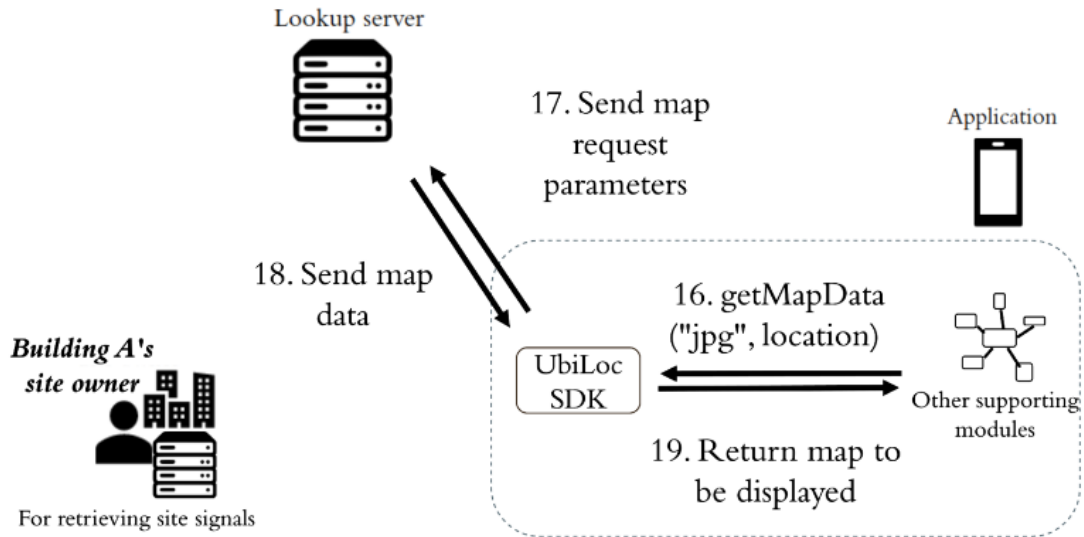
Lookup server

17. Send map request parameters

Application

18. Send map data

16. getMapData ("jpg", location)

Building A's site owner

UbiLoc SDK

Other supporting modules

19. Return map to be displayed

For retrieving site signals